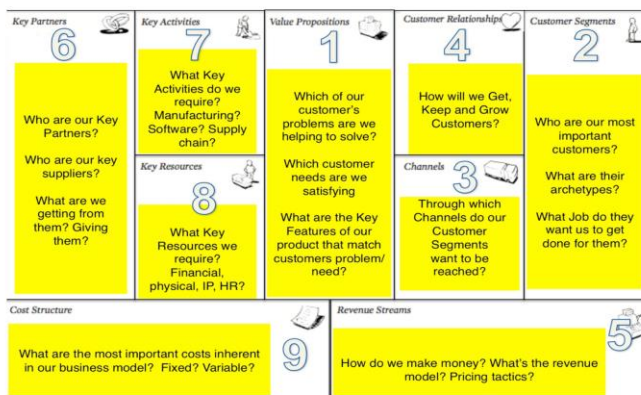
Key Partners

6

Who are our Key Partners?

Who are our key suppliers?

What are we getting from them? Giving them?

Key Activities

7

What Key Activities do we require? Manufacturing? Software? Supply chain?

Key Resources

8

What Key Resources we require? Financial, physical, IP, HR?

Value Propositions

1

Which of our customer's problems are we helping to solve?

Which customer needs are we satisfying

What are the Key Features of our product that match customers problem/ need?

Customer Relationships

4

How will we Get, Keep and Grow Customers?

Channels

3

Through which Channels do our Customer Segments want to be reached?

Customer Segments

2

Who are our most important customers?

What are their archetypes?

What Job do they want us to get done for them?

Cost Structure

What are the most important costs inherent in our business model? Fixed? Variable?

9

Revenue Streams

5

How do we make money? What's the revenue model? Pricing tactics?